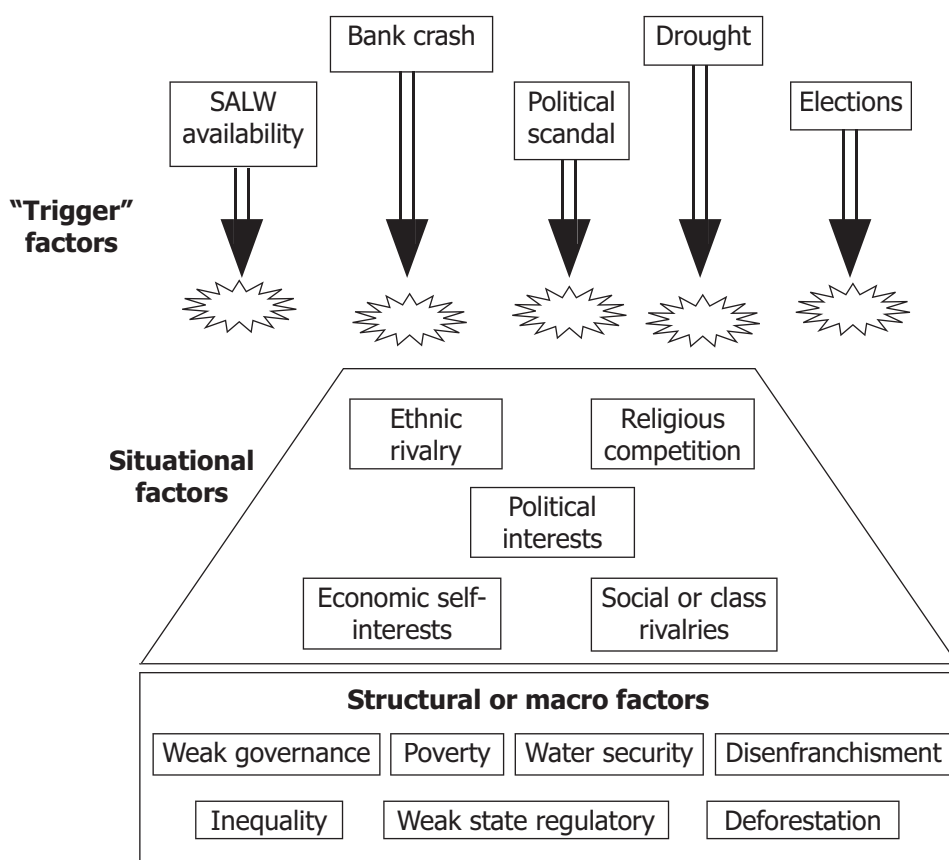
Bank crash

Drought

SALW availability

Political scandal

Elections

"Trigger" factors

Situational factors

Ethnic rivalry

Religious competition

Political interests

Economic self-interests

Social or class rivalries

Structural or macro factors

Weak governance

Poverty

Water security

Disenfranchisment

Inequality

Weak state regulatory

Deforestation